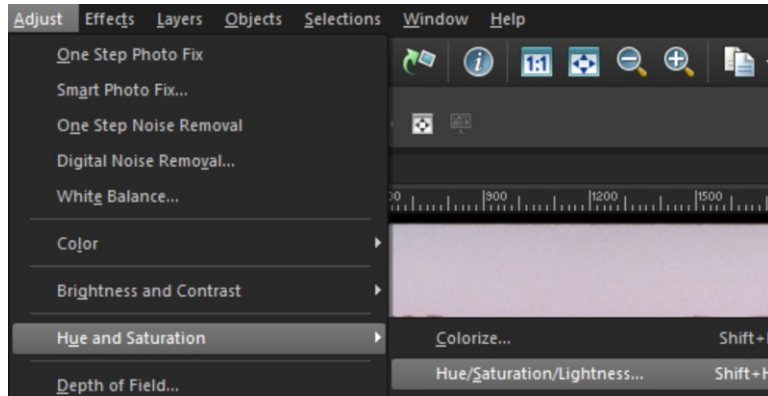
Adjust Effects Layers Objects Selections Window Help

One Step Photo Fix
Smart Photo Fix...
One Step Noise Removal
Digital Noise Removal...
White Balance...
Color
Brightness and Contrast
Hue and Saturation
Depth of Field...

1:1

00 900 1200 1500

Colorize... Shift+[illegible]
Hue/Saturation/Lightness... Shift+H